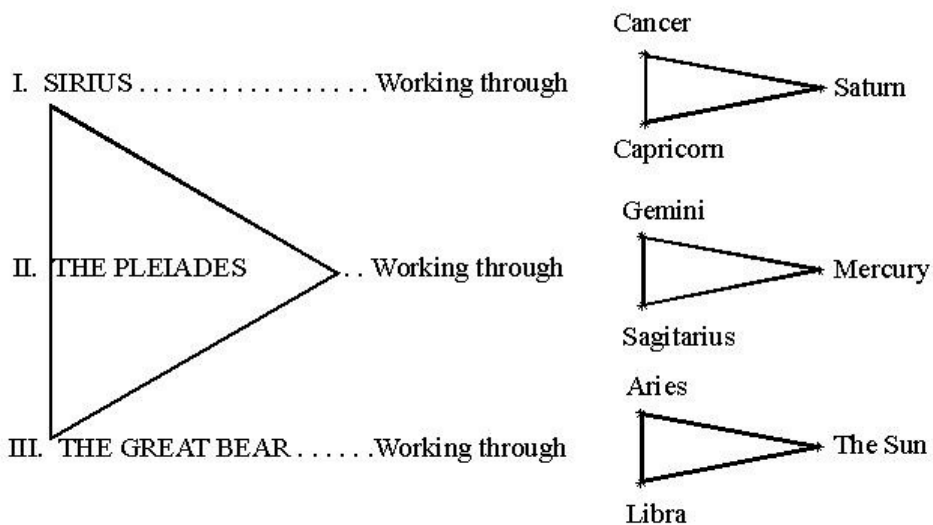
I. SIRIUS .................... Working through

Cancer

Saturn

Capricorn

II. THE PLEIADES .. Working through

Gemini

Mercury

Sagitarius

III. THE GREAT BEAR ...... Working through

Aries

The Sun

Libra